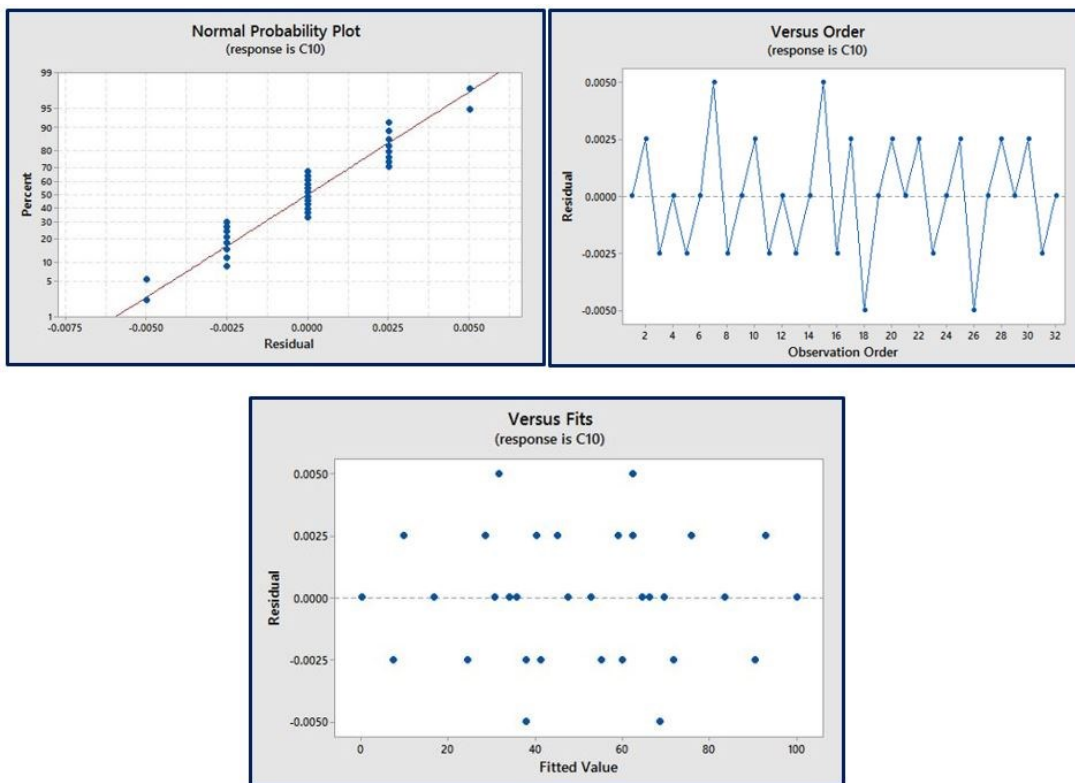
Normal Probability Plot
(response is C10)

99
95
90
80
70
60
50
40
30
20
10
5
1

Percent

-0.0075 -0.0050 -0.0025 0.0000 0.0025 0.0050
Residual

Versus Order
(response is C10)

0.0050
0.0025
0.0000
-0.0025
-0.0050

Residual

2 4 6 8 10 12 14 16 18 20 22 24 26 28 30 32
Observation Order

Versus Fits
(response is C10)

0.0050
0.0025
0.0000
-0.0025
-0.0050

Residual

0 20 40 60 80 100
Fitted Value